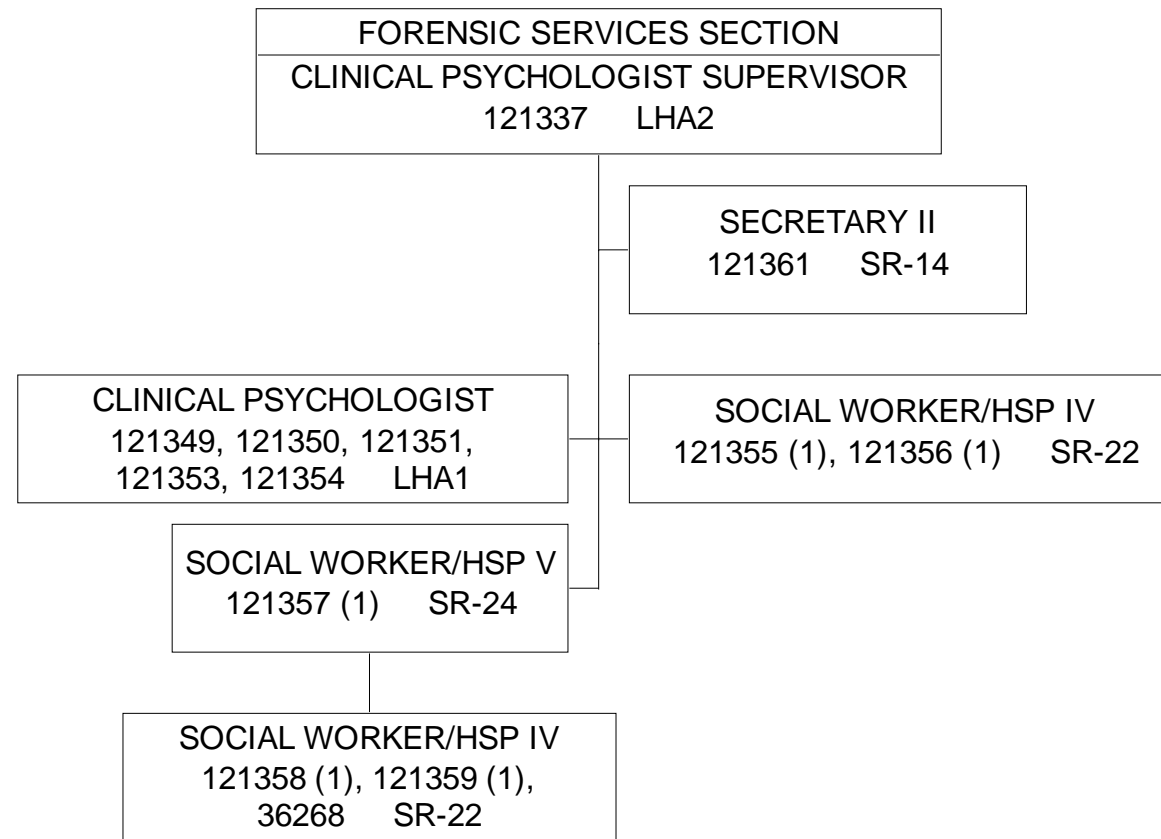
FORENSIC SERVICES SECTION
CLINICAL PSYCHOLOGIST SUPERVISOR
121337 LHA2

SECRETARY II
121361 SR-14

CLINICAL PSYCHOLOGIST
121349, 121350, 121351, 121353, 121354 LHA1

SOCIAL WORKER/HSP IV
121355 (1), 121356 (1) SR-22

SOCIAL WORKER/HSP V
121357 (1) SR-24

SOCIAL WORKER/HSP IV
121358 (1), 121359 (1), 36268 SR-22